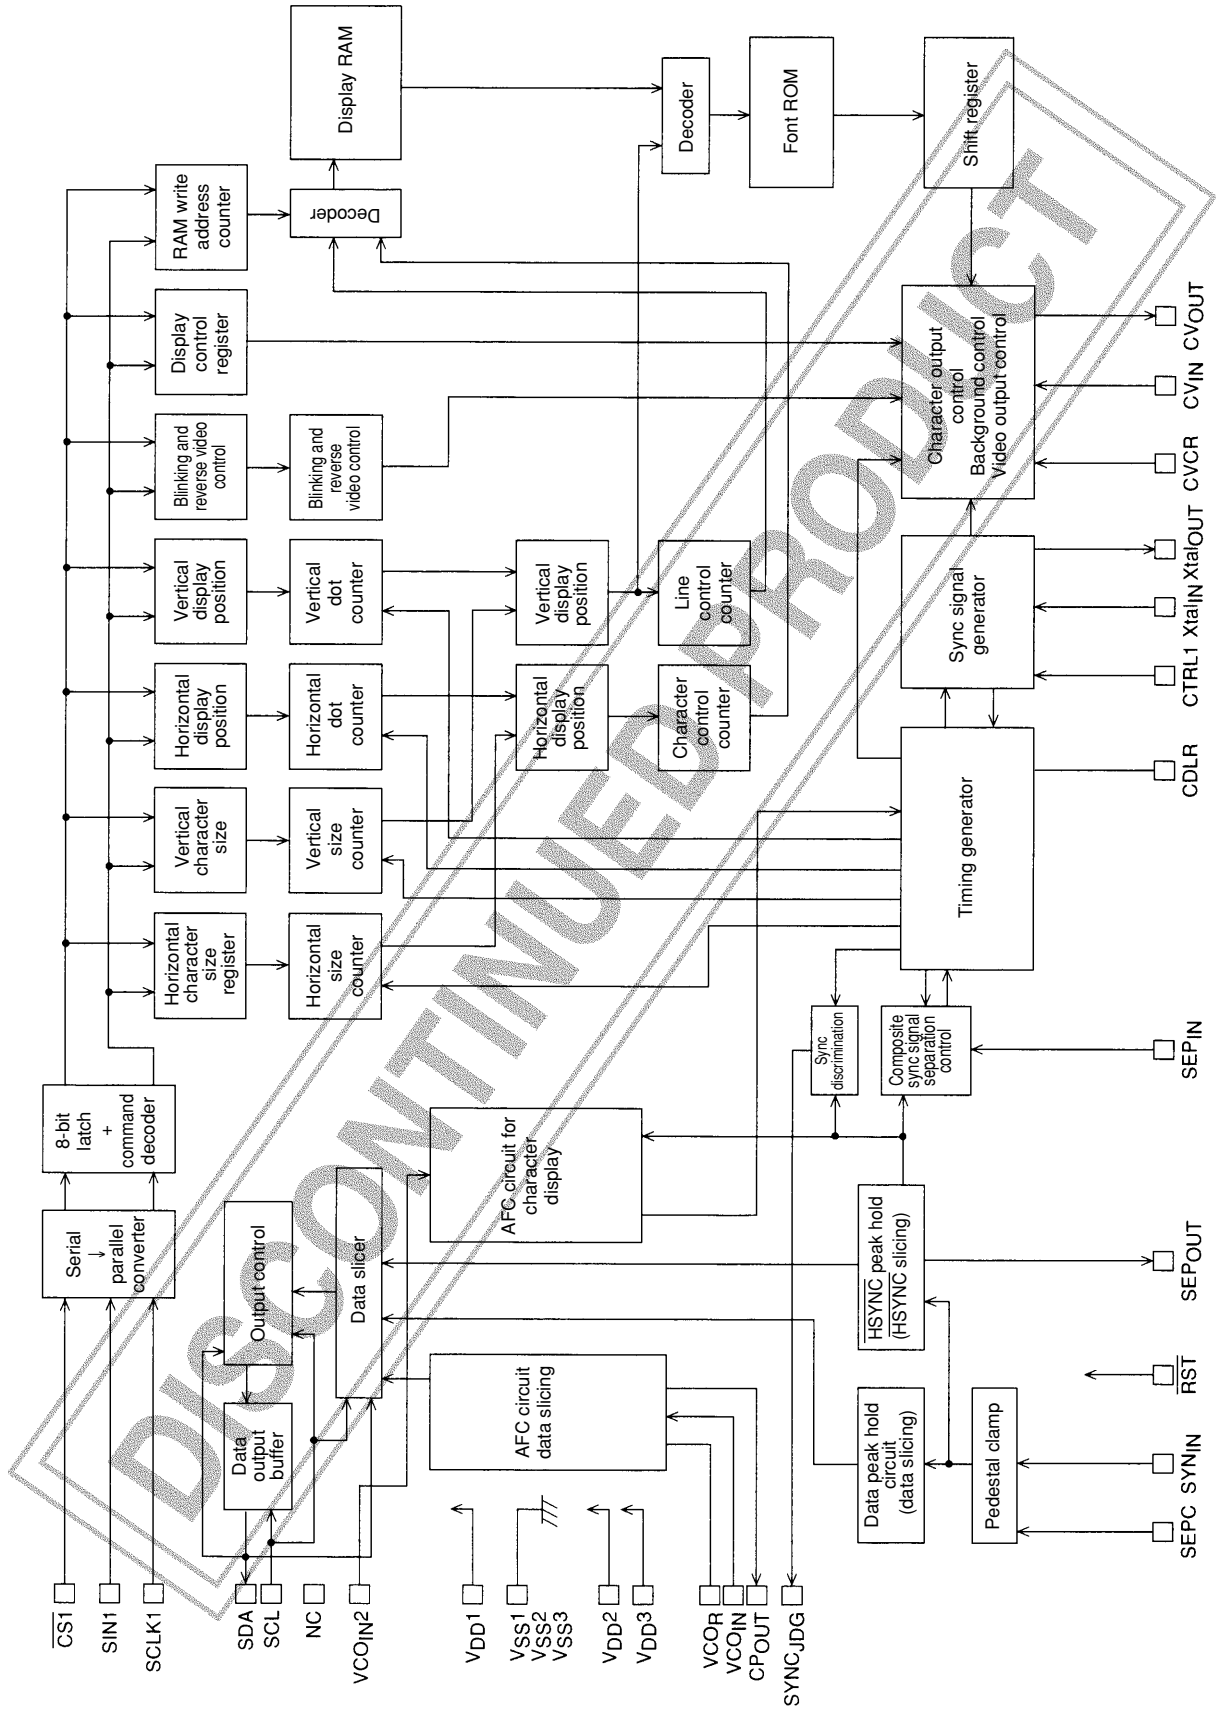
DISCONTINUED PRODUCT

Display RAM

Decoder

Font ROM

Shift register

RAM write address counter

Decoder

Display control register

Blinking and reverse video control

Blinking and reverse video control

Vertical display position

Vertical dot counter

Vertical display position

Line control counter

Horizontal display position

Horizontal dot counter

Horizontal display position

Character control counter

Vertical character size

Vertical size counter

Horizontal character size register

Horizontal size counter

8-bit latch + command decoder

Serial → parallel converter

Character output control
Background control
Video output control

Sync signal generator

Timing generator

Sync discrimination

Composite sync signal separation control

AFC circuit for character display

Output control

Data slicer

Data output buffer

AFC circuit data slicing

$\overline{HSYNC}$ peak hold ($\overline{HSYNC}$ slicing)

Data peak hold circuit (data slicing)

Pedestal clamp

$\overline{CS1}$

SIN1

SCLK1

SDA

SCL

NC

$VCO_{IN}2$

$V_{DD}1$

$V_{SS}1$
$V_{SS}2$
$V_{SS}3$

$V_{DD}2$

$V_{DD}3$

VCOR

$VCO_{IN}$

$CP_{OUT}$

$SYNC_{JDG}$

SEPC

$SYN_{IN}$

$\overline{RST}$

$SEP_{OUT}$

$SEP_{IN}$

CDLR

CTRL1

$Xtal_{IN}$

$Xtal_{OUT}$

CVCR

$CV_{IN}$

$CV_{OUT}$